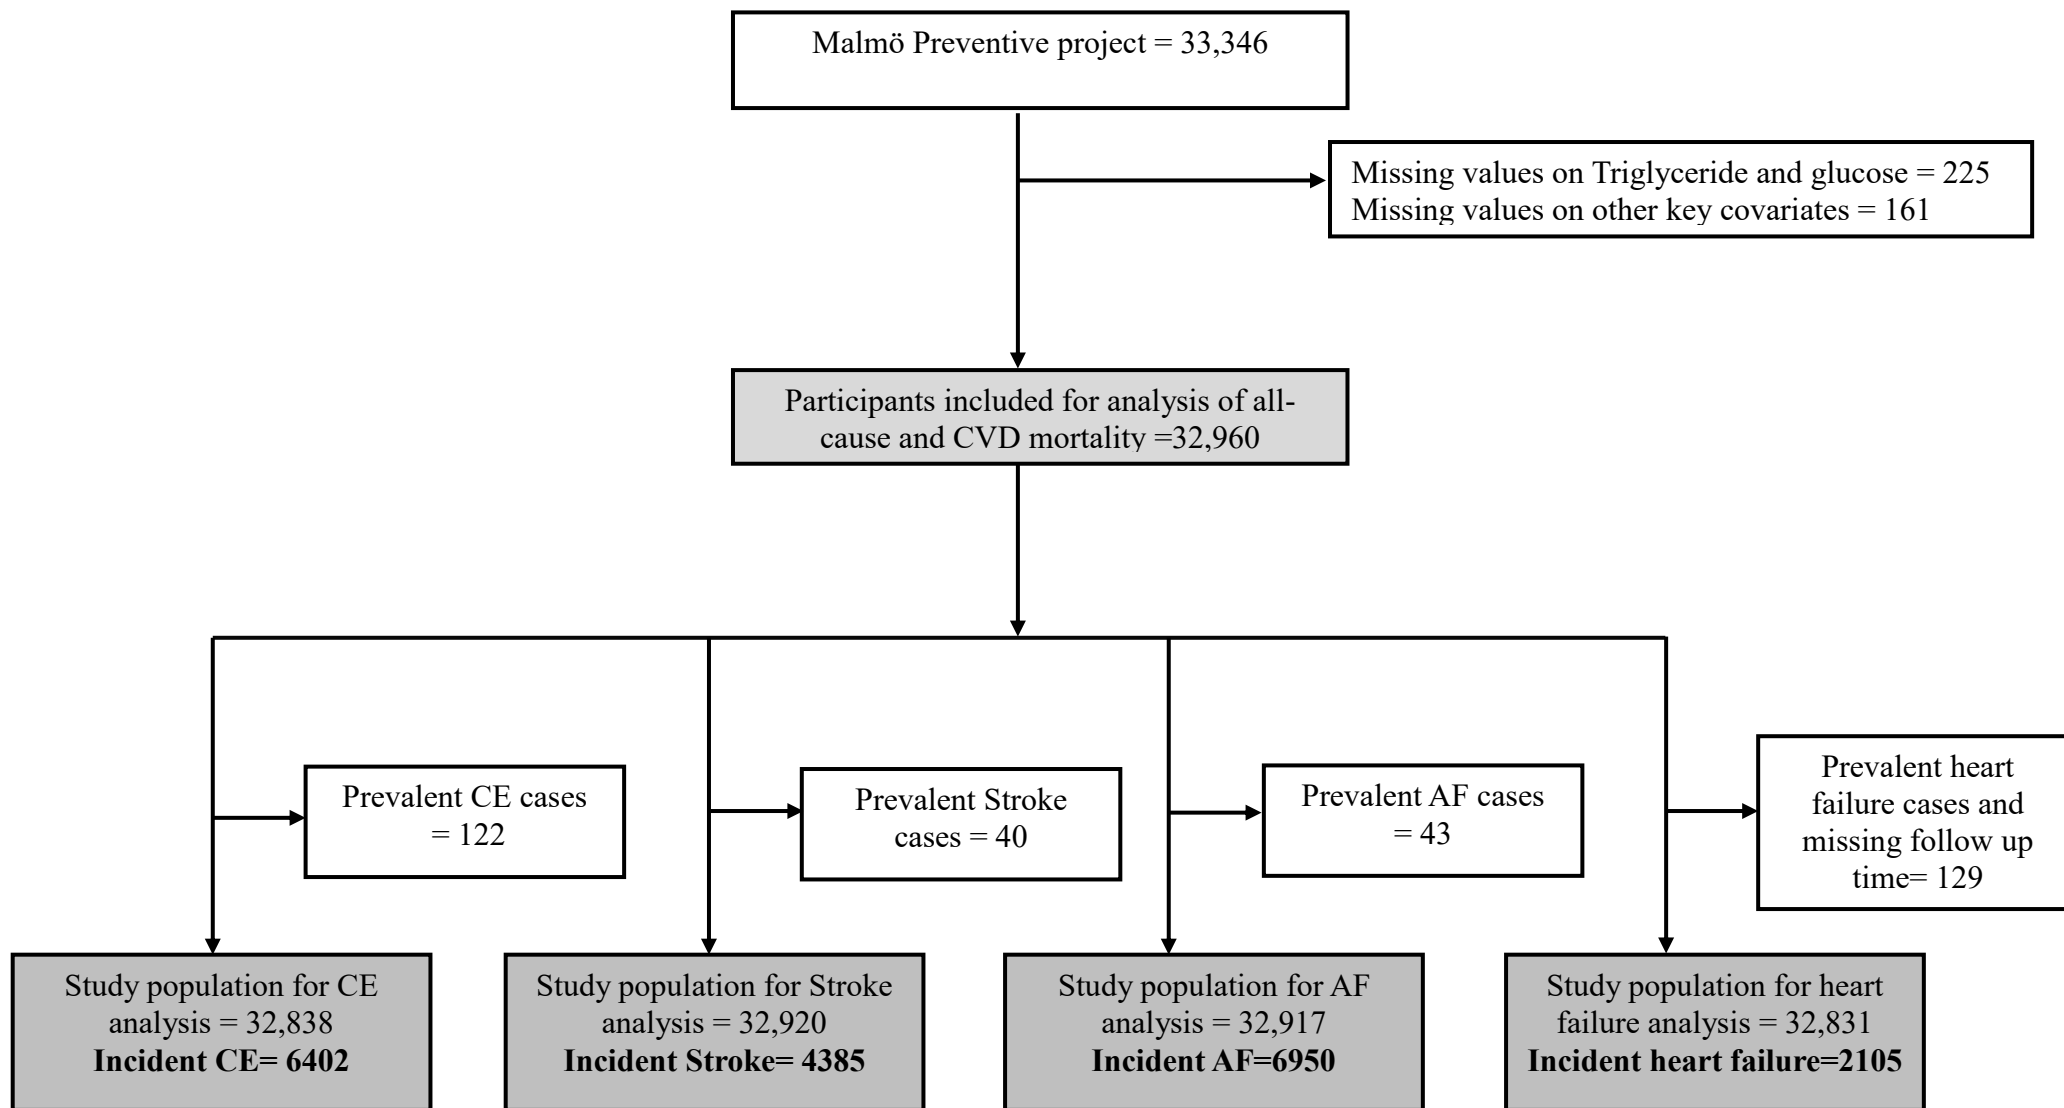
Malmö Preventive project = 33,346

Missing values on Triglyceride and glucose = 225
Missing values on other key covariates = 161

Participants included for analysis of all-cause and CVD mortality =32,960

Prevalent CE cases = 122

Prevalent Stroke cases = 40

Prevalent AF cases = 43

Prevalent heart failure cases and missing follow up time= 129

Study population for CE analysis = 32,838
**Incident CE= 6402**

Study population for Stroke analysis = 32,920
**Incident Stroke= 4385**

Study population for AF analysis = 32,917
**Incident AF=6950**

Study population for heart failure analysis = 32,831
**Incident heart failure=2105**